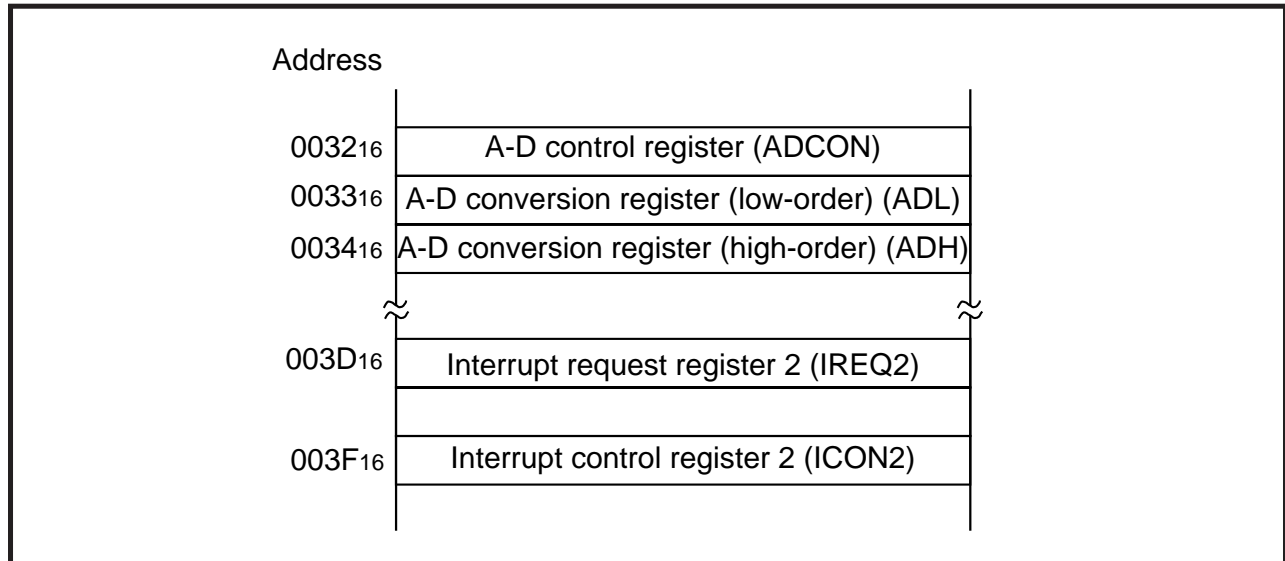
Address

$0032_{16}$ A-D control register (ADCON)

$0033_{16}$ A-D conversion register (low-order) (ADL)

$0034_{16}$ A-D conversion register (high-order) (ADH)

$003D_{16}$ Interrupt request register 2 (IREQ2)

$003F_{16}$ Interrupt control register 2 (ICON2)